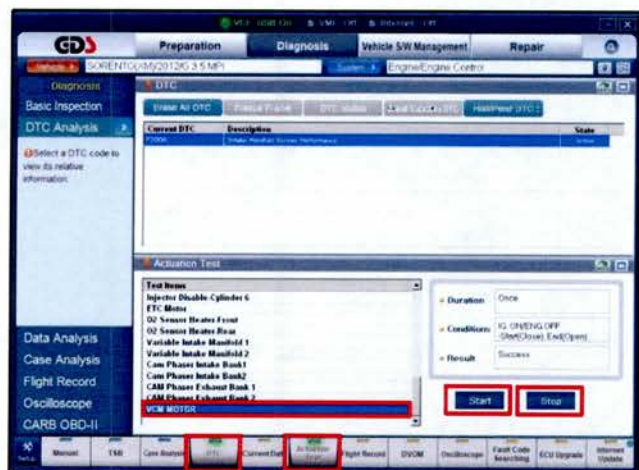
GDS

Preparation | Diagnosis | Vehicle S/W Management | Repair

Vehicle | SORENTO(XM)/2012/G 3.5 MPI | System | Engine/Engine Control

Diagnosis

Basic Inspection

DTC Analysis

Select a DTC code to view its relative information.

DTC

Erase All DTC | Freeze Frame | DTC Status | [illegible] | Hold/Reset DTC

| Current DTC | Description | State |
|---|---|---|
| P2096 | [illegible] | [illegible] |

Actuation Test

| Test Items |
|---|
| Injector Disable Cylinder 6 |
| ETC Motor |
| O2 Sensor Heater Front |
| O2 Sensor Heater Rear |
| Variable Intake Manifold 1 |
| Variable Intake Manifold 2 |
| Cam Phaser Intake Bank1 |
| Cam Phaser Intake Bank2 |
| CAM Phaser Exhaust Bank 1 |
| CAM Phaser Exhaust Bank 2 |
| VCM MOTOR |

Duration | Once

Conditions | IG. ON/ENG.OFF Start(Close) End(Open)

Result | Success

Start | Stop

Data Analysis

Case Analysis

Flight Record

Oscilloscope

CARB OBD-II

Setup | Manual | TSB | Case Analysis | DTC | Current Data | Actuation Test | Flight Record | DVOM | Oscilloscope | Fault Code Searching | ECU Upgrade | Internet Update